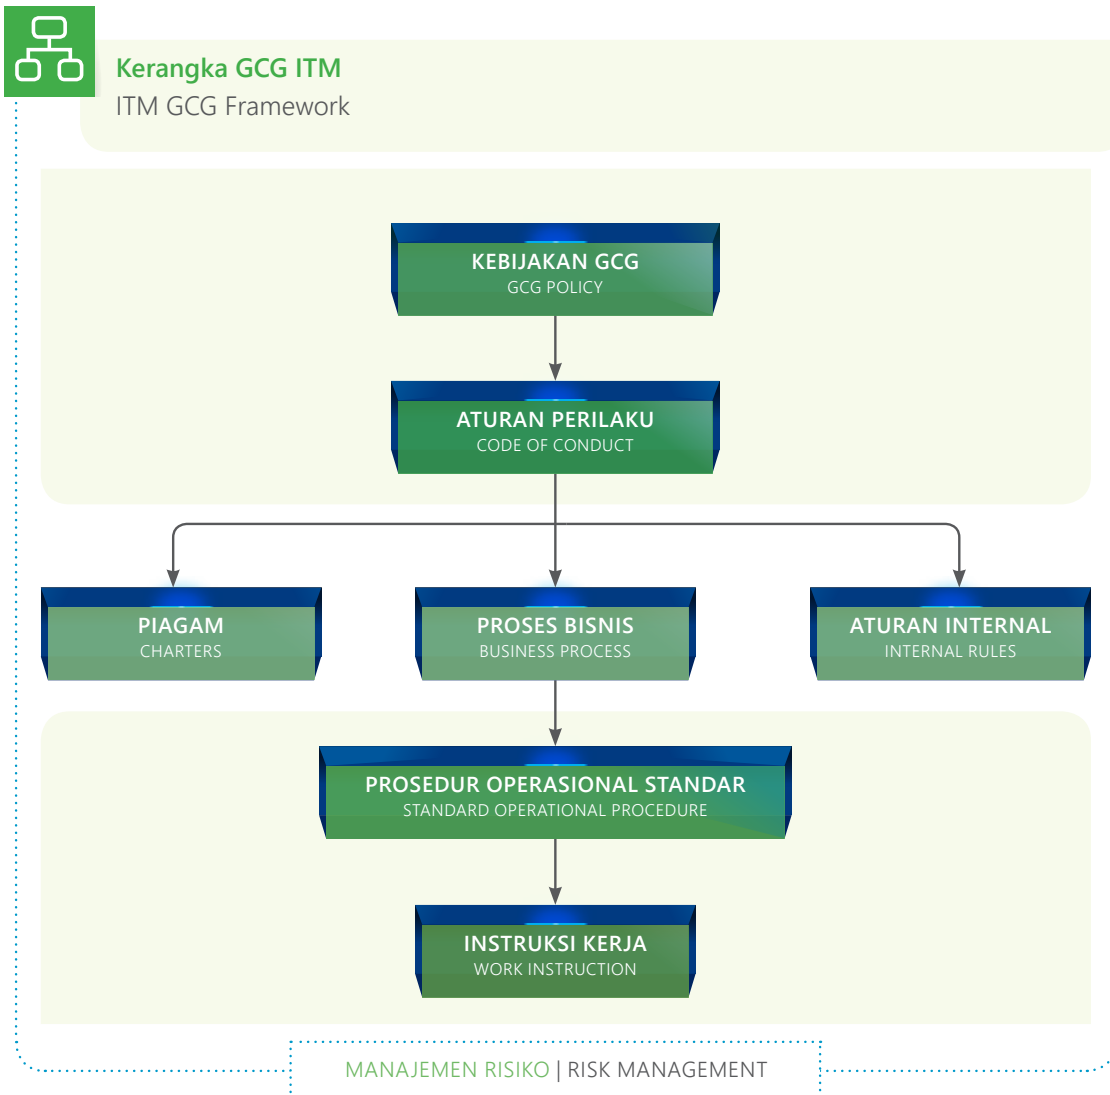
Kerangka GCG ITM
ITM GCG Framework

KEBIJAKAN GCG
GCG POLICY

ATURAN PERILAKU
CODE OF CONDUCT

PIAGAM
CHARTERS

PROSES BISNIS
BUSINESS PROCESS

ATURAN INTERNAL
INTERNAL RULES

PROSEDUR OPERASIONAL STANDAR
STANDARD OPERATIONAL PROCEDURE

INSTRUKSI KERJA
WORK INSTRUCTION

MANAJEMEN RISIKO | RISK MANAGEMENT